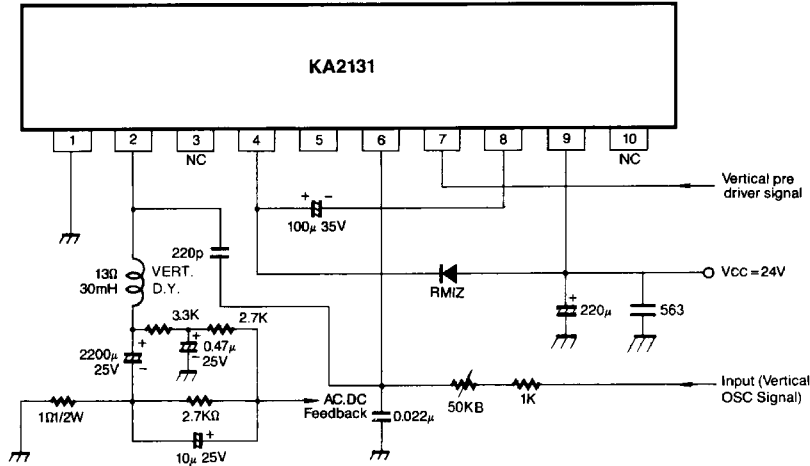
KA2131

1
2
3
NC
4
5
6
7
8
9
10
NC

Vertical pre driver signal

+ −
100μ 35V

220p

13Ω
30mH
VERT.
D.Y.

RMIZ

Vcc = 24V

+
220μ

563

3.3K
2.7K

2200μ
25V
+
−

+
0.47μ
25V

1Ω1/2W

2.7KΩ

AC.DC
Feedback

0.022μ

50KB

1K

Input (Vertical OSC Signal)

10μ 25V
+